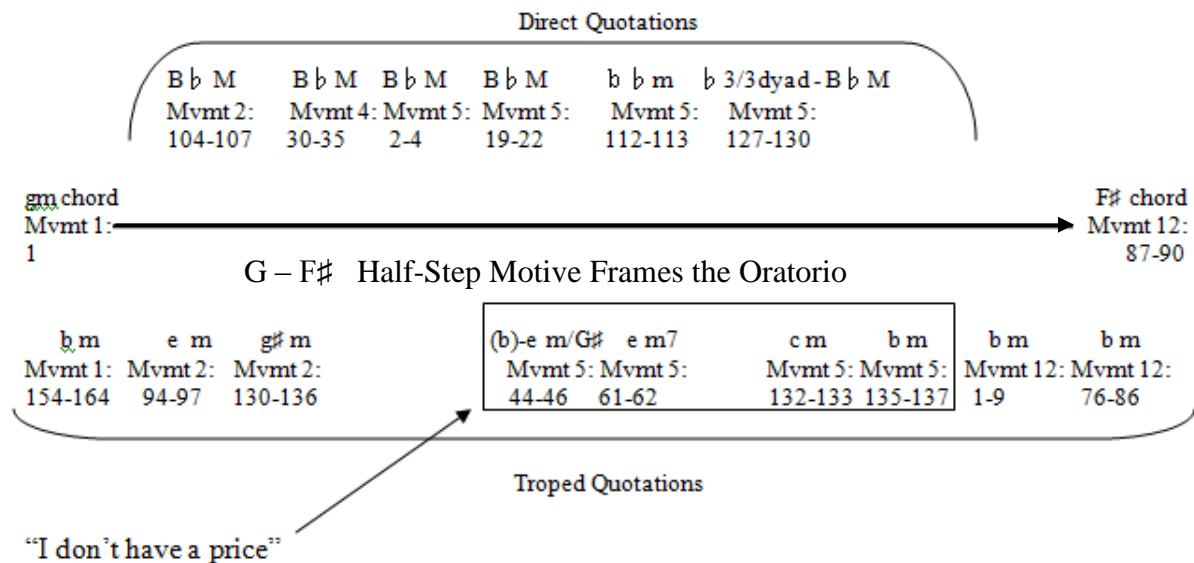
Direct Quotations

B♭M Mvmt 2: 104-107

B♭M Mvmt 4: 30-35

B♭M Mvmt 5: 2-4

B♭M Mvmt 5: 19-22

b♭m Mvmt 5: 112-113

♭3/3dyad-B♭M Mvmt 5: 127-130

gm chord Mvmt 1: 1

F♯ chord Mvmt 12: 87-90

G – F♯ Half-Step Motive Frames the Oratorio

b m Mvmt 1: 154-164

e m Mvmt 2: 94-97

g♯m Mvmt 2: 130-136

(b)-e m/G♯ Mvmt 5: 44-46

e m7 Mvmt 5: 61-62

c m Mvmt 5: 132-133

b m Mvmt 5: 135-137

b m Mvmt 12: 1-9

b m Mvmt 12: 76-86

Troped Quotations

"I don't have a price"